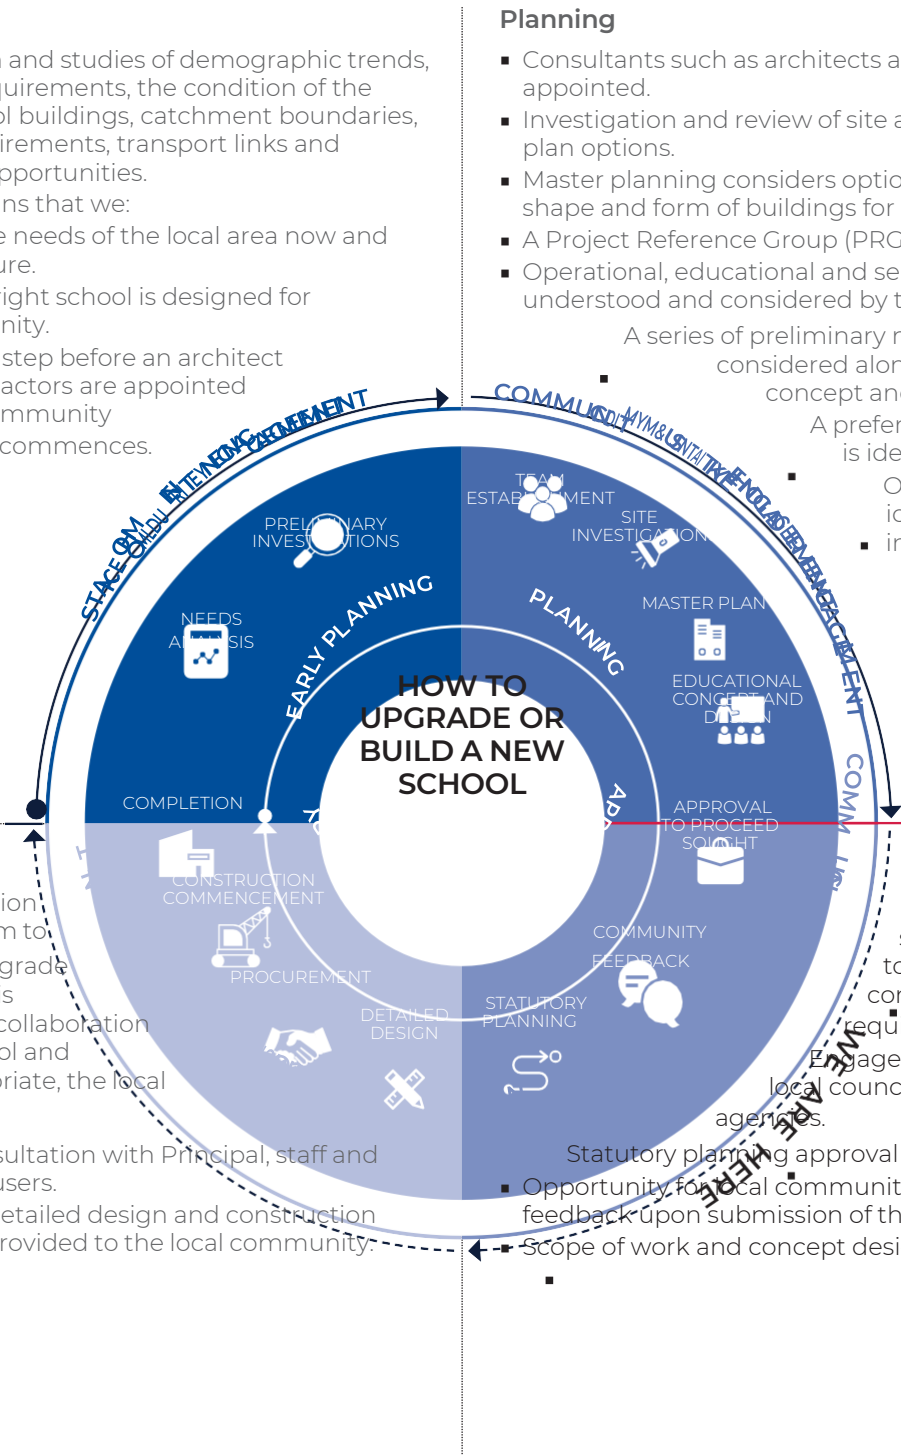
Planning

n and studies of demographic trends, quirements, the condition of the ol buildings, catchment boundaries, irements, transport links and pportunities.

ns that we:

e needs of the local area now and ure.

right school is designed for nity.

step before an architect actors are appointed mmunity commences.

- Consultants such as architects a appointed.
- Investigation and review of site a plan options.
- Master planning considers optio shape and form of buildings for
- A Project Reference Group (PRO
- Operational, educational and se understood and considered by t

A series of preliminary r considered alon concept and

A prefer is ide

O ic ir

STAGE ONE COMMUNITY ENGAGEMENT

COMMUNITY ENGAGEMENT

COMM

HOW TO UPGRADE OR BUILD A NEW SCHOOL

EARLY PLANNING

PLANNING

TEAM ESTABLISHMENT

PRELIMINARY INVESTIGATIONS

SITE INVESTIGATION

NEEDS ANALYSIS

MASTER PLAN

EDUCATIONAL CONCEPT AND DESIGN

COMPLETION

APPROVAL TO PROCEED SOUGHT

CONSTRUCTION COMMENCEMENT

COMMUNITY FEEDBACK

PROCUREMENT

DETAILED DESIGN

STATUTORY PLANNING

WE ARE HERE

ion m to grade s collaboration ol and riate, the local

sultation with Principal, staff and users.

etailed design and construction rovided to the local community.

to cor requ Engage local counc agencies.

Statutory planning approval

- Opportunity for local communit feedback upon submission of th
- Scope of work and concept desi